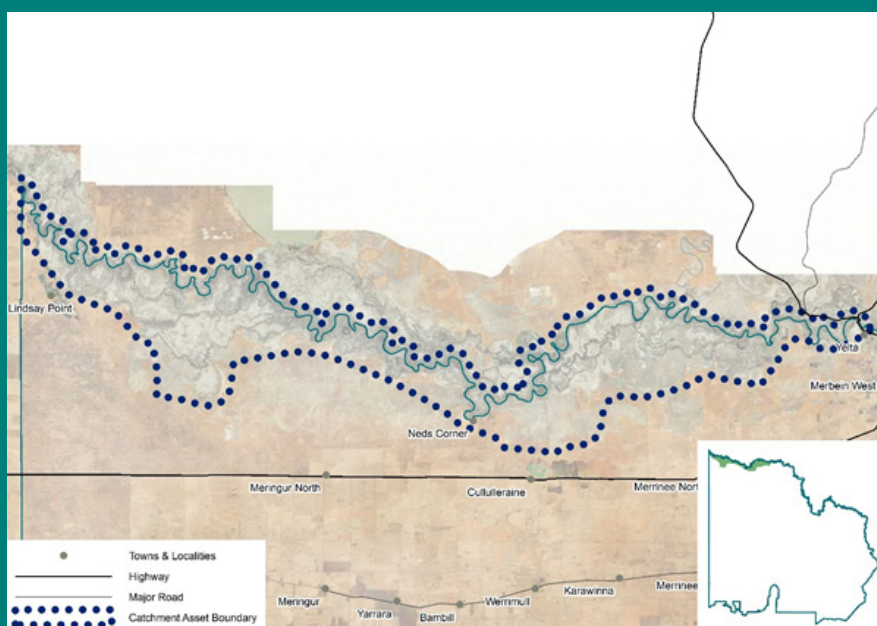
Lindsay Point
Yelta
Merbein West
Neds Corner
Meringur North
Cullulleraine
Merrinee Nort
Towns & Localities
Highway
Major Road
Catchment Asset Boundary
Meringur
Yarrara
Bambill
Werrimull
Karawinna
Merrinee